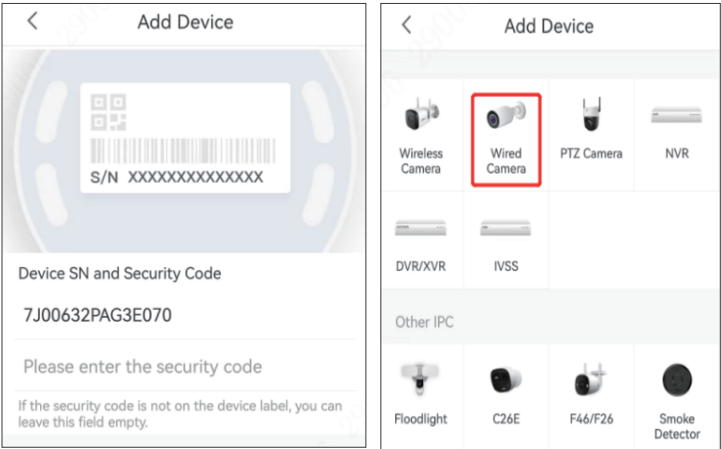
<

Add Device

S/N XXXXXXXXXXXXXX

Device SN and Security Code

7J00632PAG3E070

Please enter the security code

If the security code is not on the device label, you can leave this field empty.

<

Add Device

Wireless Camera

Wired Camera

PTZ Camera

NVR

DVR/XVR

IVSS

Other IPC

Floodlight

C26E

F46/F26

Smoke Detector